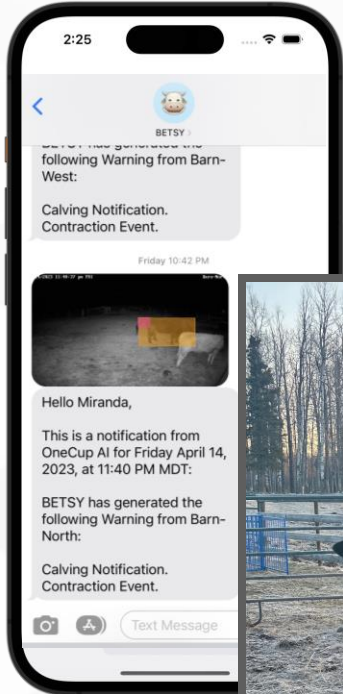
2:25

BETSY

BETSY has generated the following Warning from Barn-West:

Calving Notification. Contraction Event.

Friday 10:42 PM

2023 11:40:27 PM

Barn-North

Hello Miranda,

This is a notification from OneCup AI for Friday April 14, 2023, at 11:40 PM MDT:

BETSY has generated the following Warning from Barn-North:

Calving Notification. Contraction Event.

Text Message